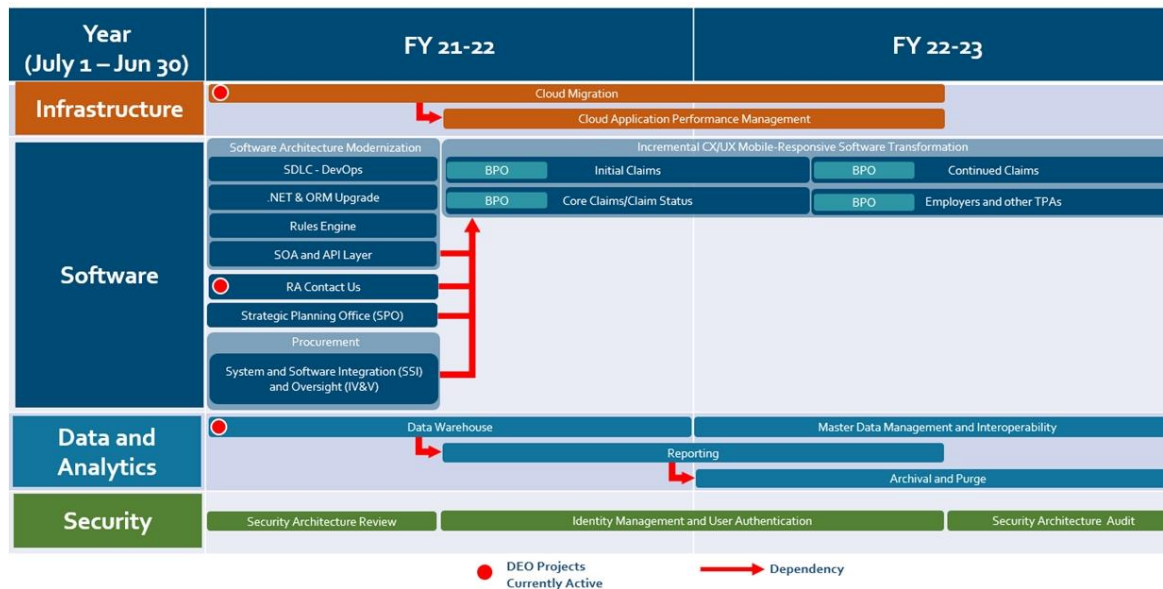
Year (July 1 – Jun 30)

FY 21-22

FY 22-23

Infrastructure

Cloud Migration

Cloud Application Performance Management

Software

Software Architecture Modernization

SDLC - DevOps

.NET & ORM Upgrade

Rules Engine

SOA and API Layer

RA Contact Us

Strategic Planning Office (SPO)

Procurement

System and Software Integration (SSI) and Oversight (IV&V)

Incremental CX/UX Mobile-Responsive Software Transformation

BPO

Initial Claims

BPO

Continued Claims

BPO

Core Claims/Claim Status

BPO

Employers and other TPAs

Data and Analytics

Data Warehouse

Master Data Management and Interoperability

Reporting

Archival and Purge

Security

Security Architecture Review

Identity Management and User Authentication

Security Architecture Audit

DEO Projects Currently Active

Dependency